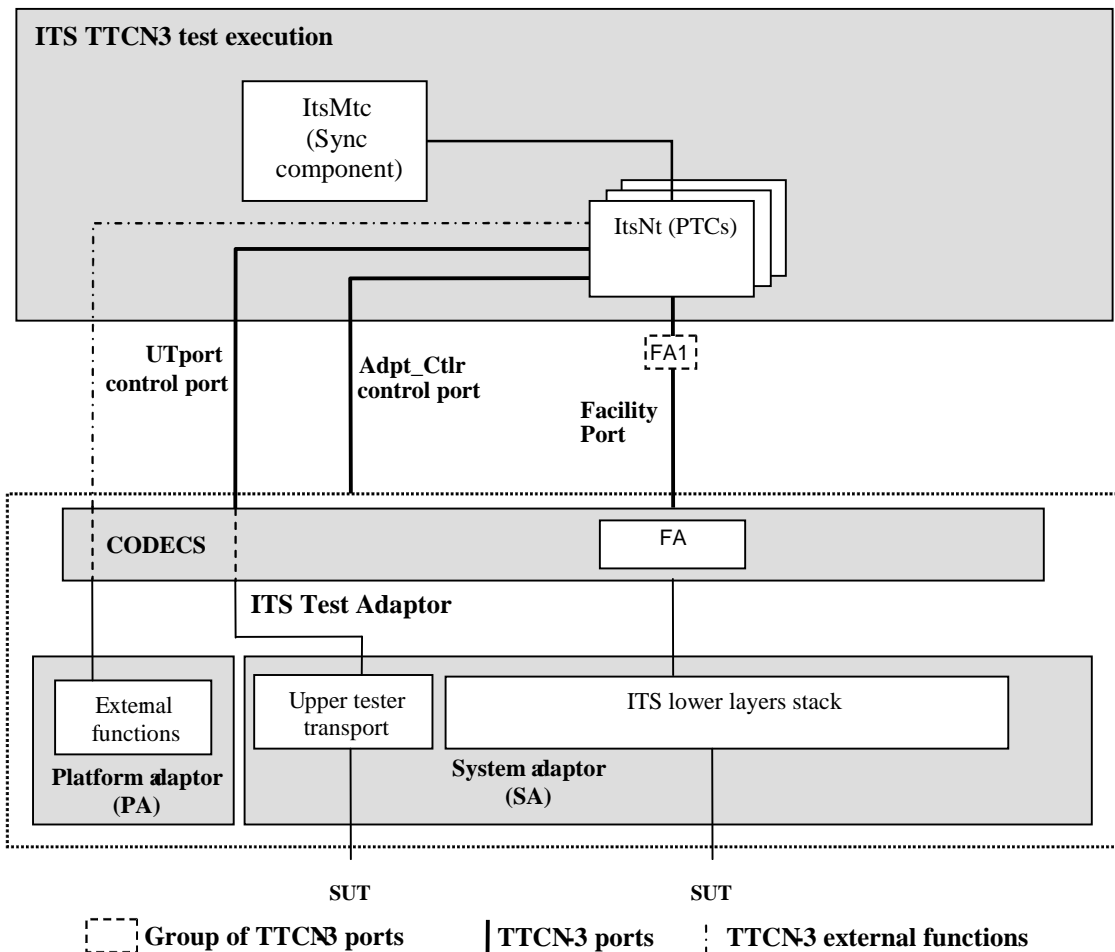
ITS TTCN3 test execution

ItsMtc (Sync component)

ItsNt (PTCs)

UTport control port

Adpt_Ctlr control port

FA1

Facility Port

CODECS

FA

ITS Test Adaptor

External functions

Platform adaptor (PA)

Upper tester transport

ITS lower layers stack

System adaptor (SA)

SUT

SUT

Group of TTCN-3 ports

TTCN-3 ports

TTCN-3 external functions